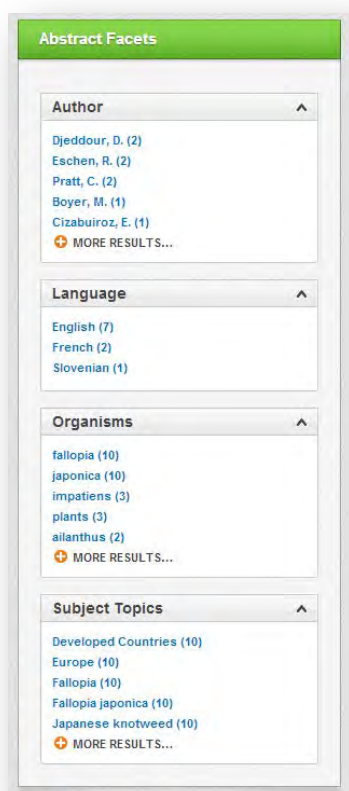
Abstract Facets

Author

Djeddour, D. (2)
Eschen, R. (2)
Pratt, C. (2)
Boyer, M. (1)
Cizabuiroz, E. (1)
MORE RESULTS...

Language

English (7)
French (2)
Slovenian (1)

Organisms

fallopia (10)
japonica (10)
impatiens (3)
plants (3)
ailanthus (2)
MORE RESULTS...

Subject Topics

Developed Countries (10)
Europe (10)
Fallopia (10)
Fallopia japonica (10)
Japanese knotweed (10)
MORE RESULTS...